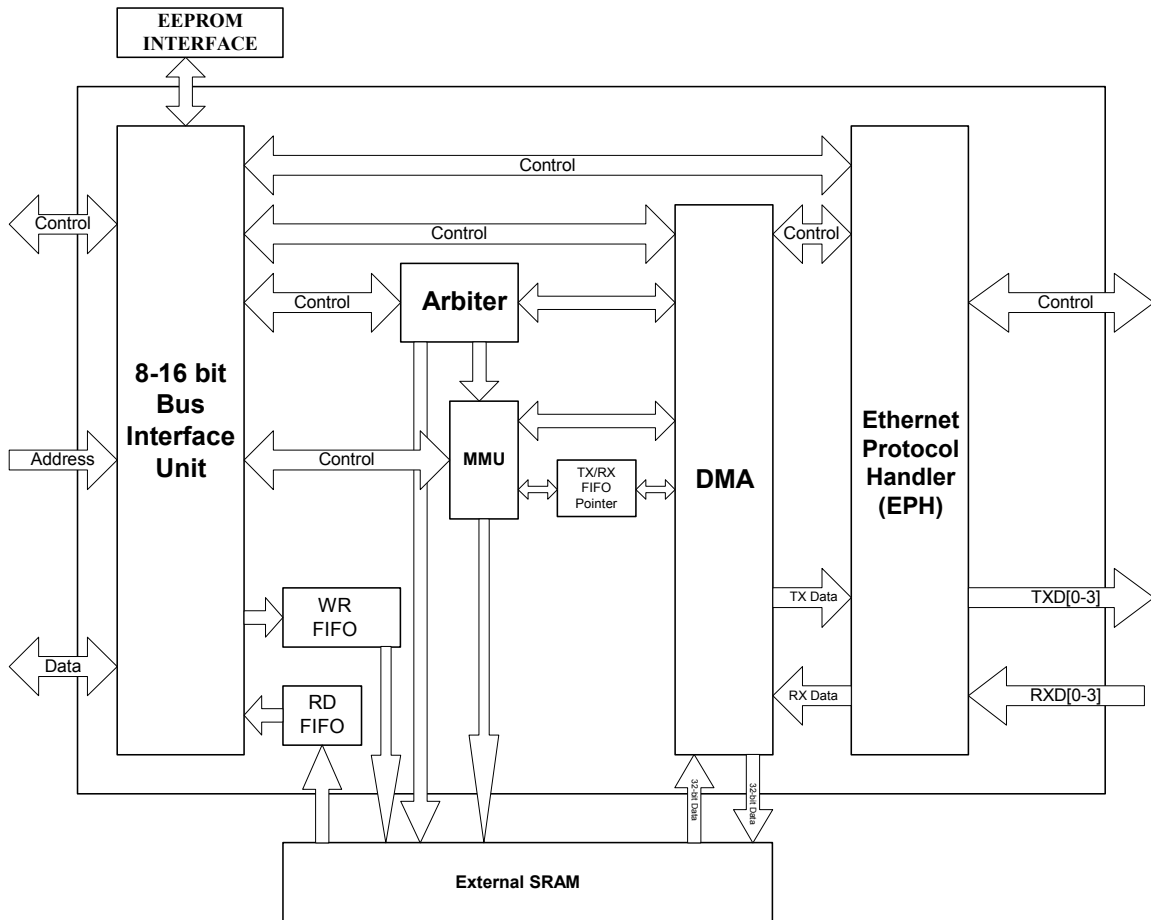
EEPROM INTERFACE

Control

Control

Control

Control

Control

Arbiter

Control

8-16 bit Bus Interface Unit

Address

Control

MMU

TX/RX FIFO Pointer

DMA

Ethernet Protocol Handler (EPH)

WR FIFO

TX Data

TXD[0-3]

Data

RD FIFO

RX Data

RXD[0-3]

32-bit Data

32-bit Data

External SRAM